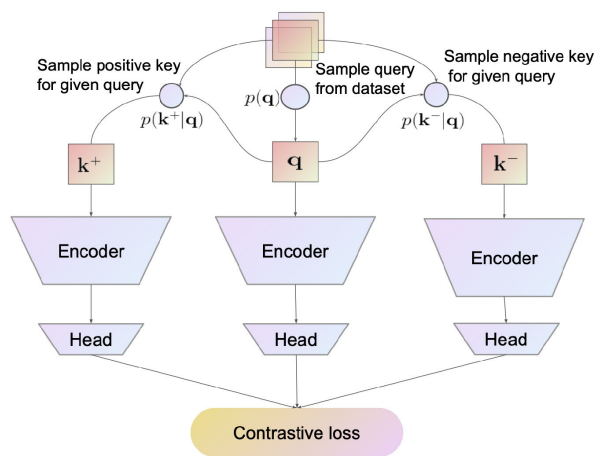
Sample positive key for given query

$p(\mathbf{k}^+|\mathbf{q})$

$p(\mathbf{q})$

Sample query from dataset

Sample negative key for given query

$p(\mathbf{k}^-|\mathbf{q})$

$\mathbf{k}^+$

$\mathbf{q}$

$\mathbf{k}^-$

Encoder

Encoder

Encoder

Head

Head

Head

Contrastive loss